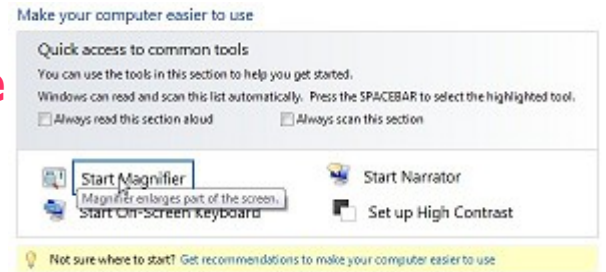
Make your computer easier to use

Quick access to common tools

You can use the tools in this section to help you get started.

Windows can read and scan this list automatically. Press the SPACEBAR to select the highlighted tool.

Always read this section aloud

Always scan this section

Start Magnifier

Magnifier enlarges part of the screen.

Start On-Screen Keyboard

Start Narrator

Set up High Contrast

Not sure where to start? Get recommendations to make your computer easier to use